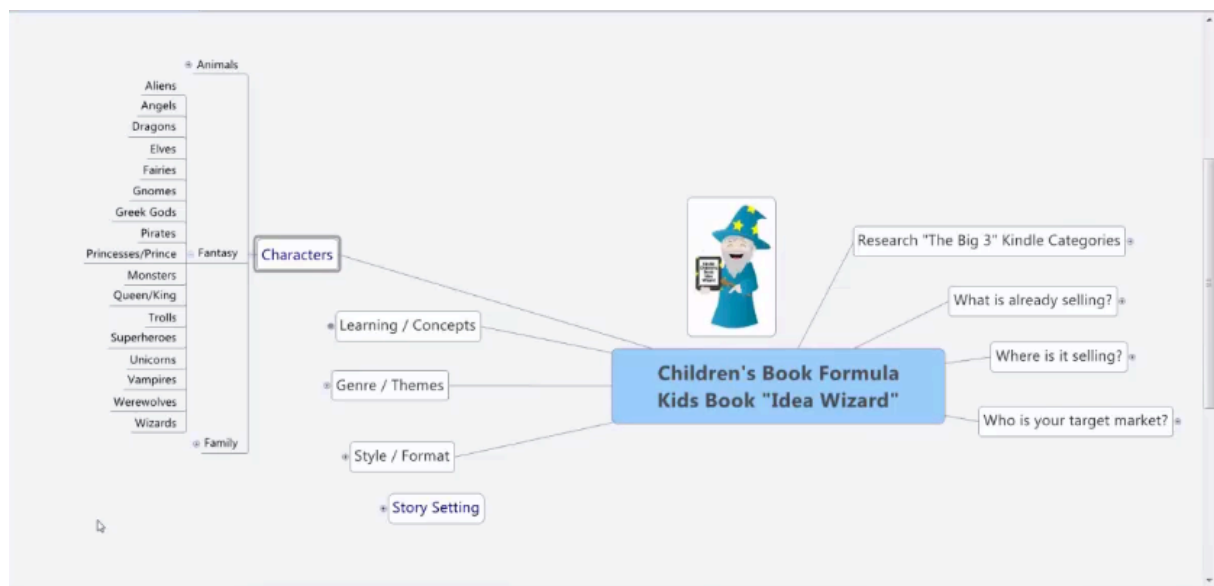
Children's Book Formula
Kids Book "Idea Wizard"

Characters

Animals

Fantasy

Aliens
Angels
Dragons
Elves
Fairies
Gnomes
Greek Gods
Pirates
Princesses/Prince
Monsters
Queen/King
Trolls
Superheroes
Unicorns
Vampires
Werewolves
Wizards

Family

Learning / Concepts

Genre / Themes

Style / Format

Story Setting

Research "The Big 3" Kindle Categories

What is already selling?

Where is it selling?

Who is your target market?